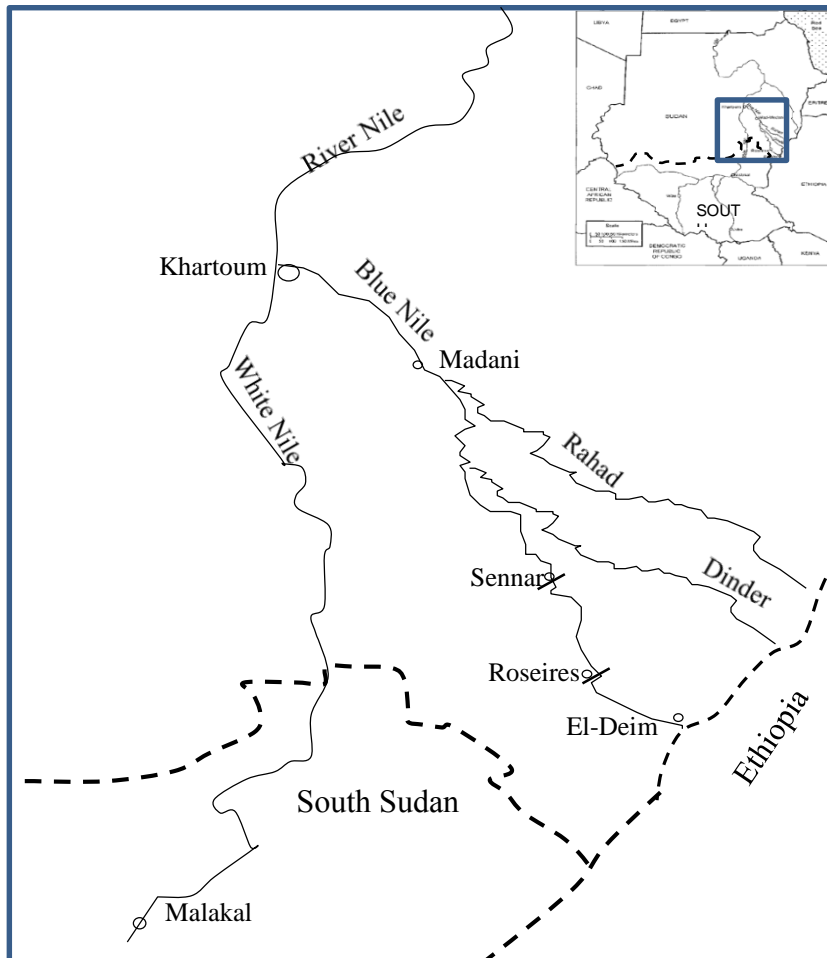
River Nile
Khartoum
Blue Nile
Madani
White Nile
Rahad
Dinder
Sennar
Roseires
El-Deim
Ethiopia
South Sudan
Malakal

LIBYA
EGYPT
CHAD
SUDAN
ERITREA
ETHIOPIA
CENTRAL AFRICAN REPUBLIC
SOUT
DEMOCRATIC REPUBLIC OF CONGO
UGANDA
KENYA